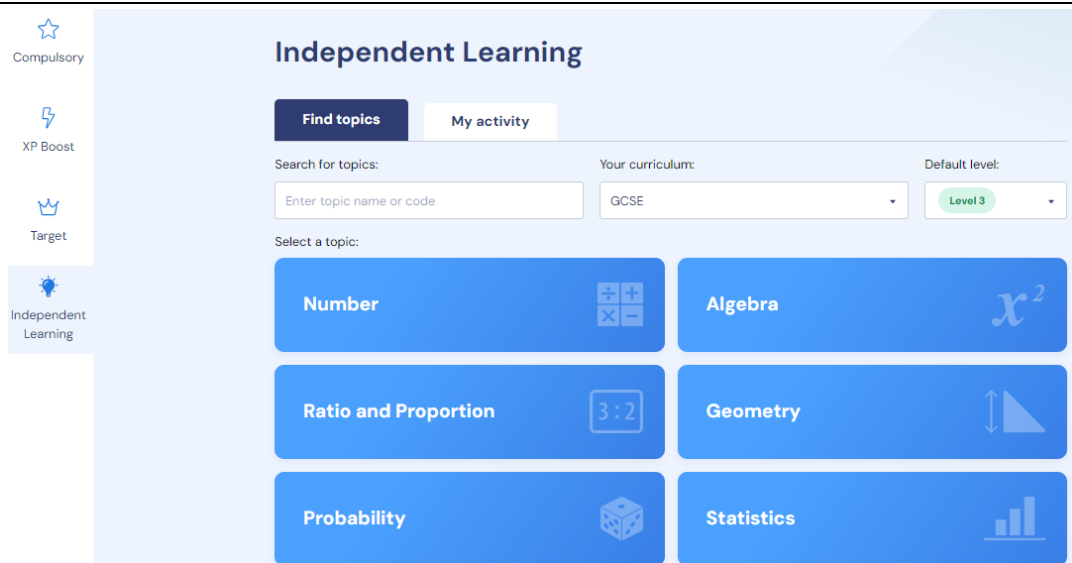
Compulsory

XP Boost

Target

Independent Learning

Independent Learning

Find topics

My activity

Search for topics:

Enter topic name or code

Your curriculum:

GCSE

Default level:

Level 3

Select a topic:

Number

$\div$ $+$ $\times$ $-$

Algebra

$x^2$

Ratio and Proportion

3 : 2

Geometry

Probability

Statistics